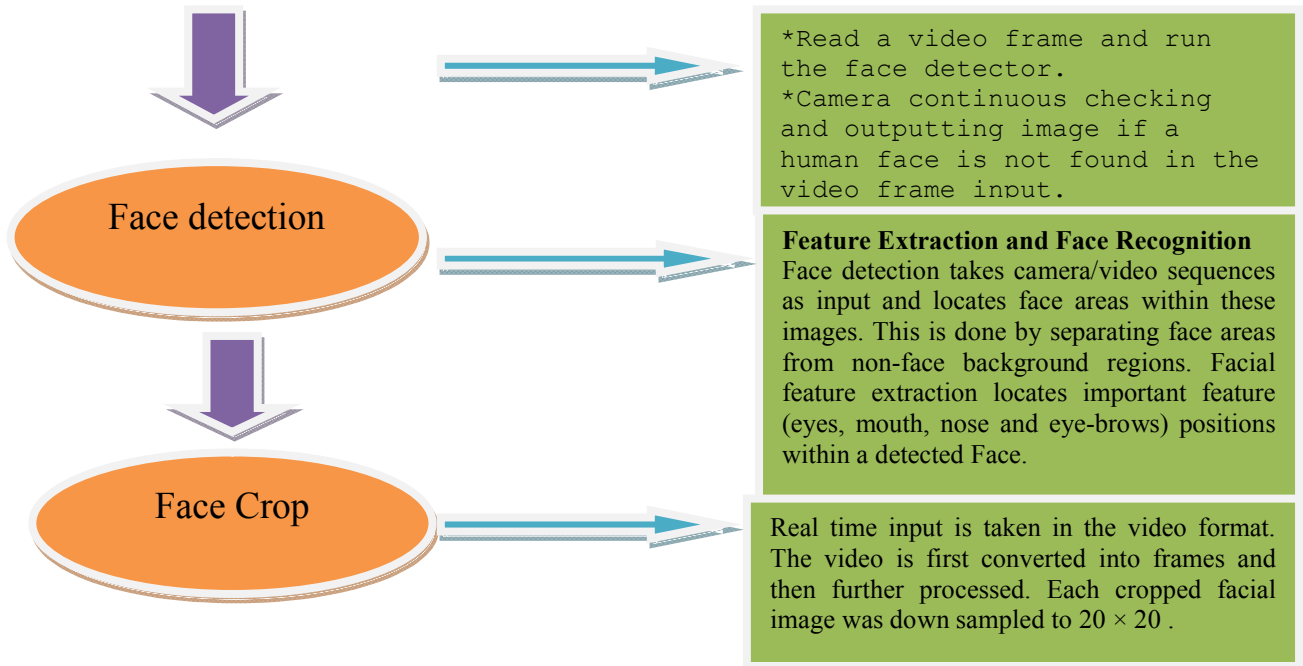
*Read a video frame and run the face detector.
*Camera continuous checking and outputting image if a human face is not found in the video frame input.

Face detection

Feature Extraction and Face Recognition
Face detection takes camera/video sequences as input and locates face areas within these images. This is done by separating face areas from non-face background regions. Facial feature extraction locates important feature (eyes, mouth, nose and eye-brows) positions within a detected Face.

Face Crop

Real time input is taken in the video format. The video is first converted into frames and then further processed. Each cropped facial image was down sampled to $20 \times 20$ .